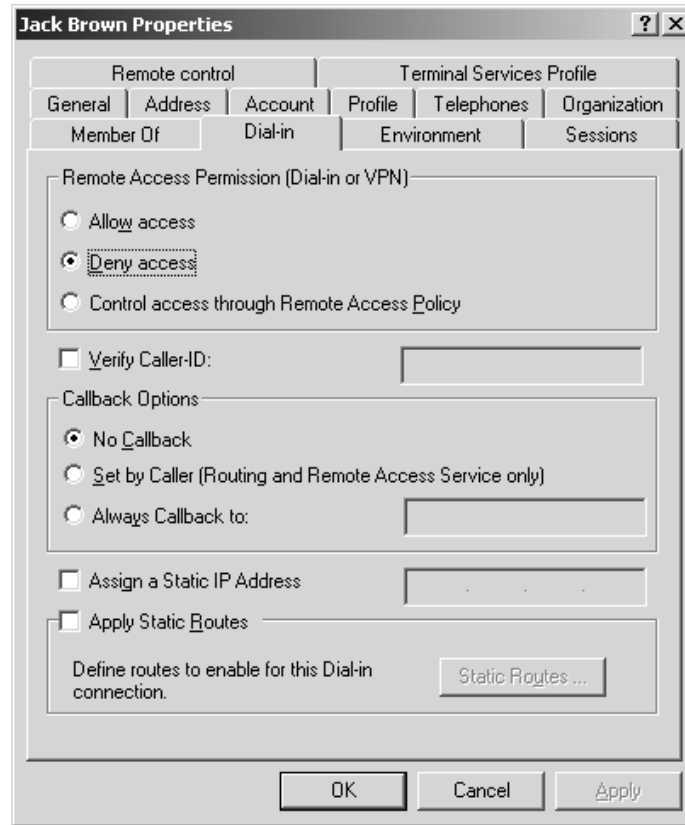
Jack Brown Properties

?
X

Remote control
Terminal Services Profile
General
Address
Account
Profile
Telephones
Organization
Member Of
Dial-in
Environment
Sessions

Remote Access Permission (Dial-in or VPN)

Allow access

Deny access

Control access through Remote Access Policy

Verify Caller-ID:

Callback Options

No Callback

Set by Caller (Routing and Remote Access Service only)

Always Callback to:

Assign a Static IP Address

Apply Static Routes

Define routes to enable for this Dial-in connection.

Static Routes ...

OK
Cancel
Apply